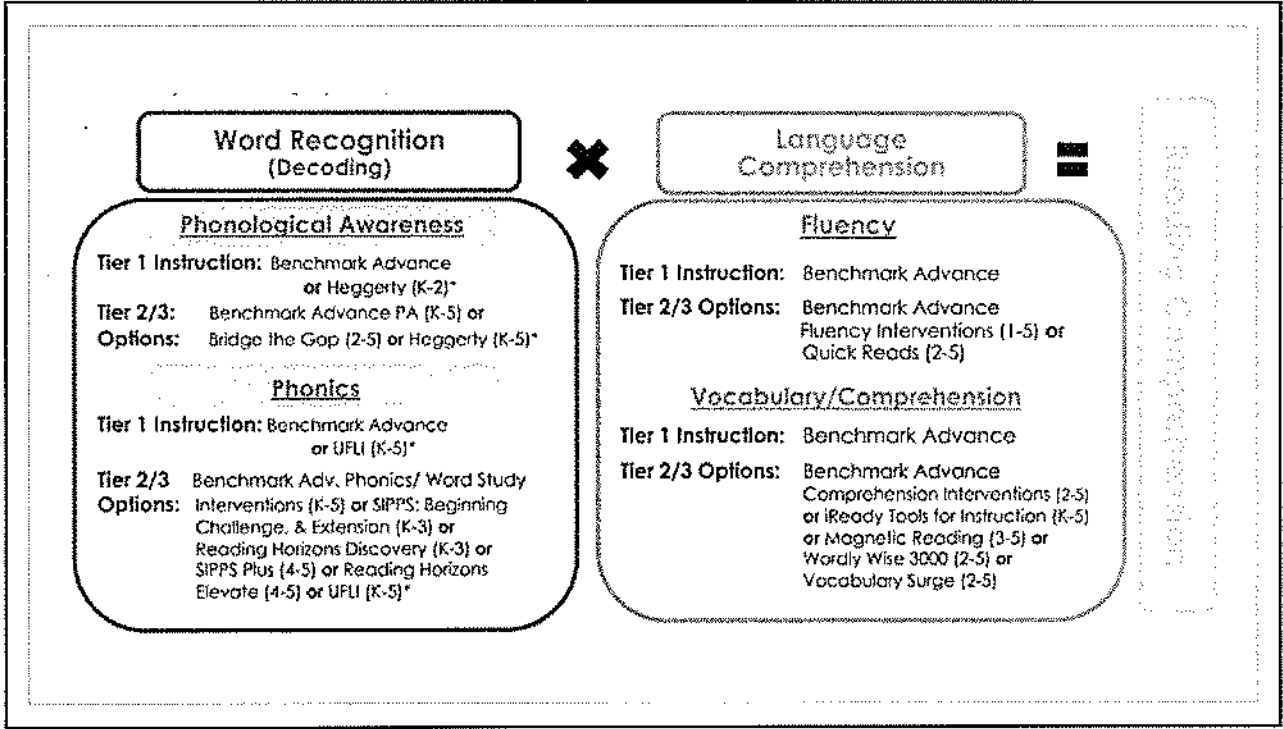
Word Recognition
(Decoding)

Language Comprehension

Phonological Awareness

Tier 1 Instruction: Benchmark Advance or Heggerty (K-2)*

Tier 2/3 Options: Benchmark Advance PA (K-5) or Bridge the Gap (2-5) or Heggerty (K-5)*

Phonics

Tier 1 Instruction: Benchmark Advance or UFLI (K-5)*

Tier 2/3 Options: Benchmark Adv. Phonics/ Word Study Interventions (K-5) or SIPPS: Beginning Challenge, & Extension (K-3) or Reading Horizons Discovery (K-3) or SIPPS Plus (4-5) or Reading Horizons Elevate (4-5) or UFLI (K-5)*

Fluency

Tier 1 Instruction: Benchmark Advance

Tier 2/3 Options: Benchmark Advance Fluency Interventions (1-5) or Quick Reads (2-5)

Vocabulary/Comprehension

Tier 1 Instruction: Benchmark Advance

Tier 2/3 Options: Benchmark Advance Comprehension Interventions (2-5) or iReady Tools for Instruction (K-5) or Magnetic Reading (3-5) or Wordly Wise 3000 (2-5) or Vocabulary Surge (2-5)

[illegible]